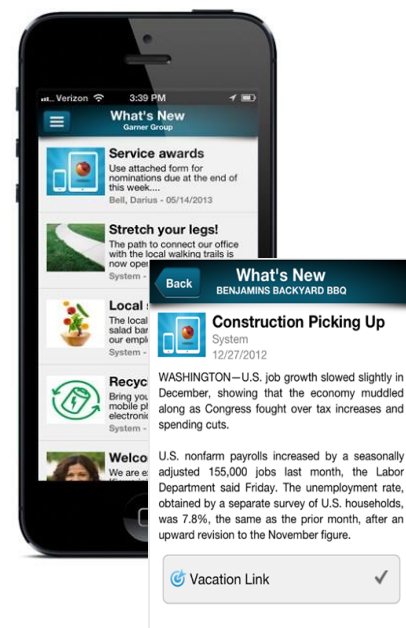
Verizon 3:39 PM

What's New
Garner Group

Service awards
Use attached form for nominations due at the end of this week....
Bell, Darius - 05/14/2013

Stretch your legs!
The path to connect our office with the local walking trails is now open

Local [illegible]
The local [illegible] salad bar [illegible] our empl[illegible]
System -

Recyc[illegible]
Bring yo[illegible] mobile p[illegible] electroni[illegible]
System -

Welco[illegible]
We are e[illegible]

Back
What's New
BENJAMINS BACKYARD BBQ

Construction Picking Up
System
12/27/2012

WASHINGTON—U.S. job growth slowed slightly in December, showing that the economy muddled along as Congress fought over tax increases and spending cuts.

U.S. nonfarm payrolls increased by a seasonally adjusted 155,000 jobs last month, the Labor Department said Friday. The unemployment rate, obtained by a separate survey of U.S. households, was 7.8%, the same as the prior month, after an upward revision to the November figure.

Vacation Link